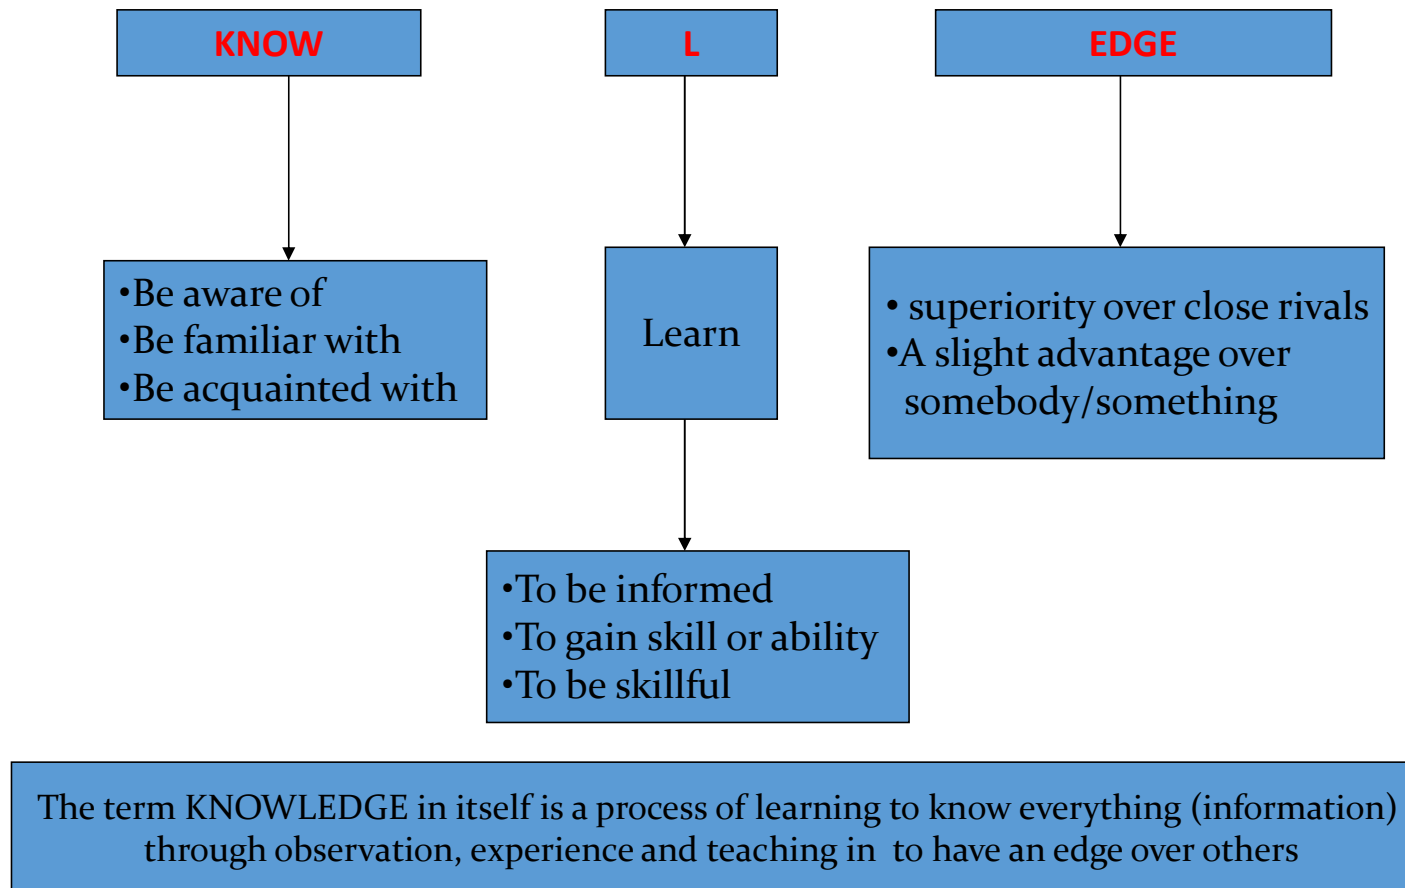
KNOW

L

EDGE

•Be aware of
•Be familiar with
•Be acquainted with

Learn

• superiority over close rivals
•A slight advantage over somebody/something

•To be informed
•To gain skill or ability
•To be skillful

The term KNOWLEDGE in itself is a process of learning to know everything (information) through observation, experience and teaching in to have an edge over others